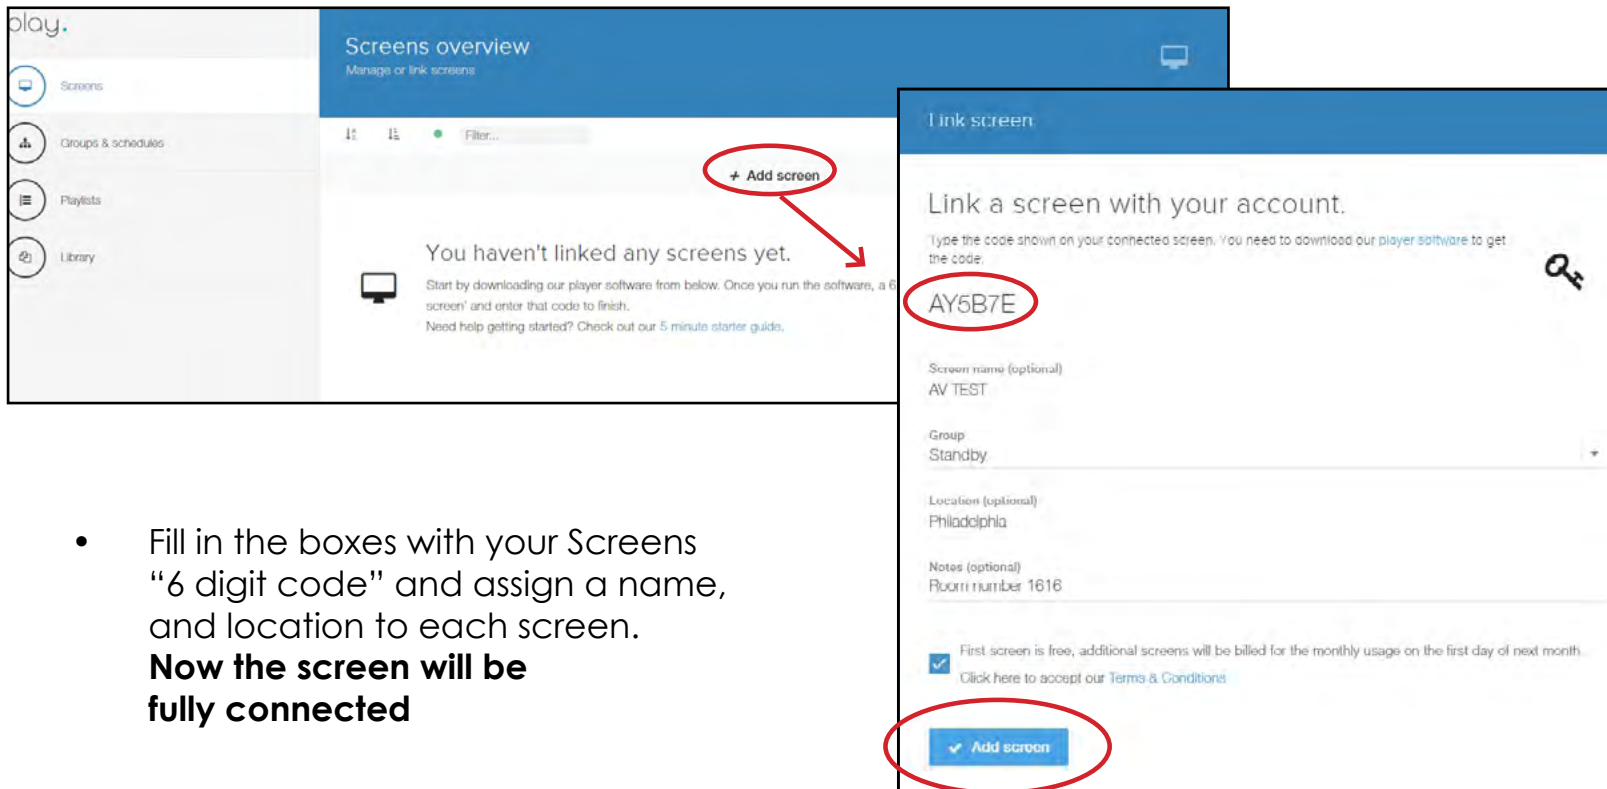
play.

Screens

Groups & schedules

Playlists

Library

Screens overview

Manage or link screens

Filter...

+ Add screen

You haven't linked any screens yet.

Start by downloading our player software from below. Once you run the software, a 6 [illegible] screen' and enter that code to finish.

Need help getting started? Check out our 5 minute starter guide.

Link screen

Link a screen with your account.

Type the code shown on your connected screen. You need to download our player software to get the code.

AY5B7E

Screen name (optional)

AV TEST

Group

Standby

Location (optional)

Philadelphia

Notes (optional)

Room number 1616

First screen is free, additional screens will be billed for the monthly usage on the first day of next month.

Click here to accept our Terms & Conditions

Add screen

• Fill in the boxes with your Screens "6 digit code" and assign a name, and location to each screen. **Now the screen will be fully connected**